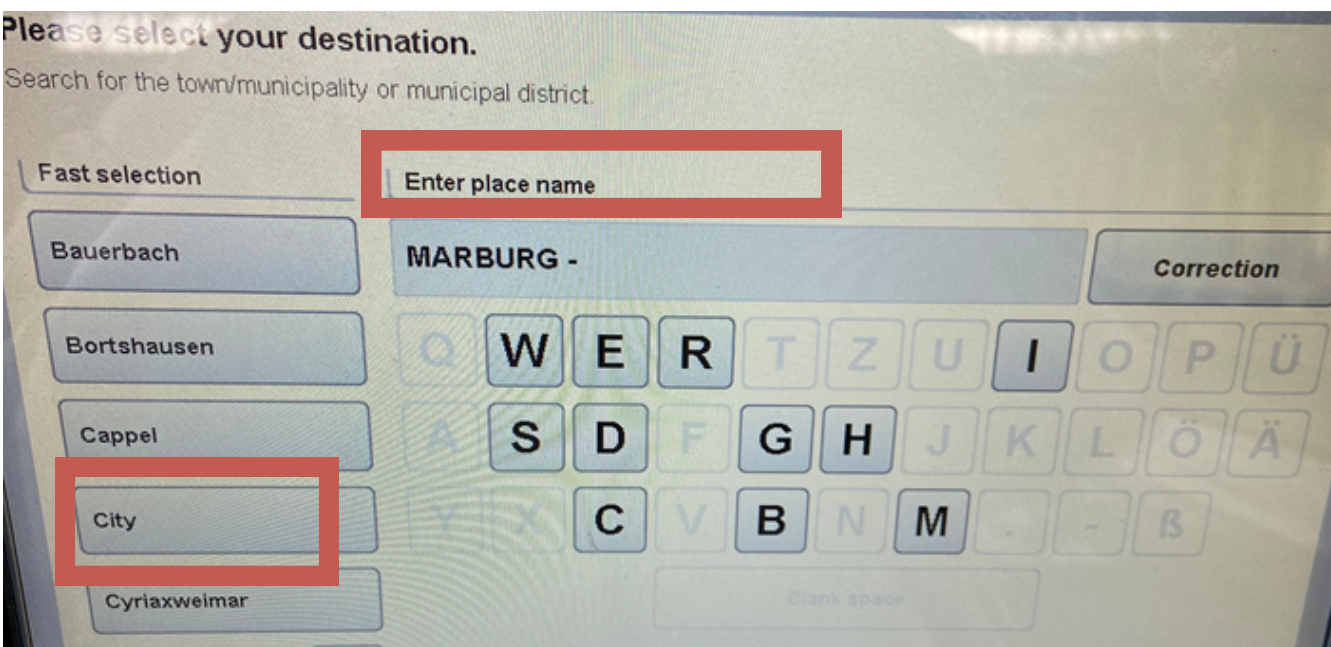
Please select your destination.
Search for the town/municipality or municipal district.

Fast selection

Bauerbach

Bortshausen

Cappel

City

Cyriaxweimar

Enter place name

MARBURG -

Correction

Q W E R T Z U I O P Ü
A S D F G H J K L Ö Ä
Y X C V B N M . - ß

Blank space